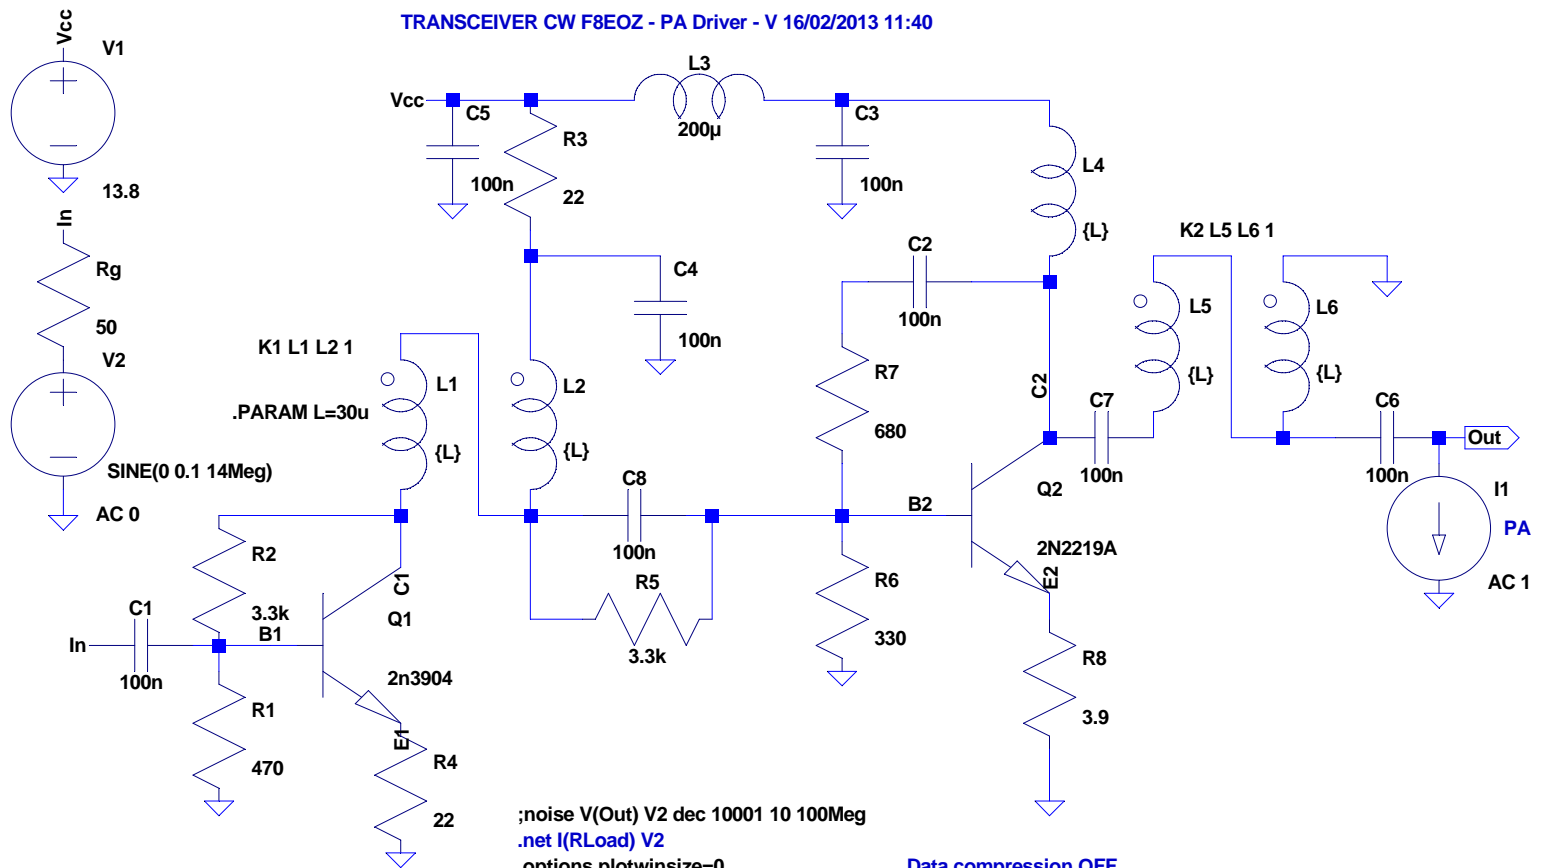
TRANSCEIVER CW F8EOZ - PA Driver - V 16/02/2013 11:40

Vcc
V1
13.8
In
Rg
50
V2
SINE(0 0.1 14Meg)
AC 0

Vcc
C5
100n
R3
22
L3
200µ
C3
100n
L4
{L}
C4
100n
C2
100n
K2 L5 L6 1
L5
{L}
L6
{L}
K1 L1 L2 1
.PARAM L=30u
L1
{L}
L2
{L}
R7
680
C2
C7
100n
C6
100n
Out
I1
PA
AC 1
C8
100n
B2
Q2
2N2219A
E2
R2
3.3k
C1
Q1
C1
In
100n
B1
R5
3.3k
R6
330
R8
3.9
2n3904
R1
470
E1
R4
22
;noise V(Out) V2 dec 10001 10 100Meg
.net I(RLoad) V2
.options plotwinsize=0
Data compression OFF